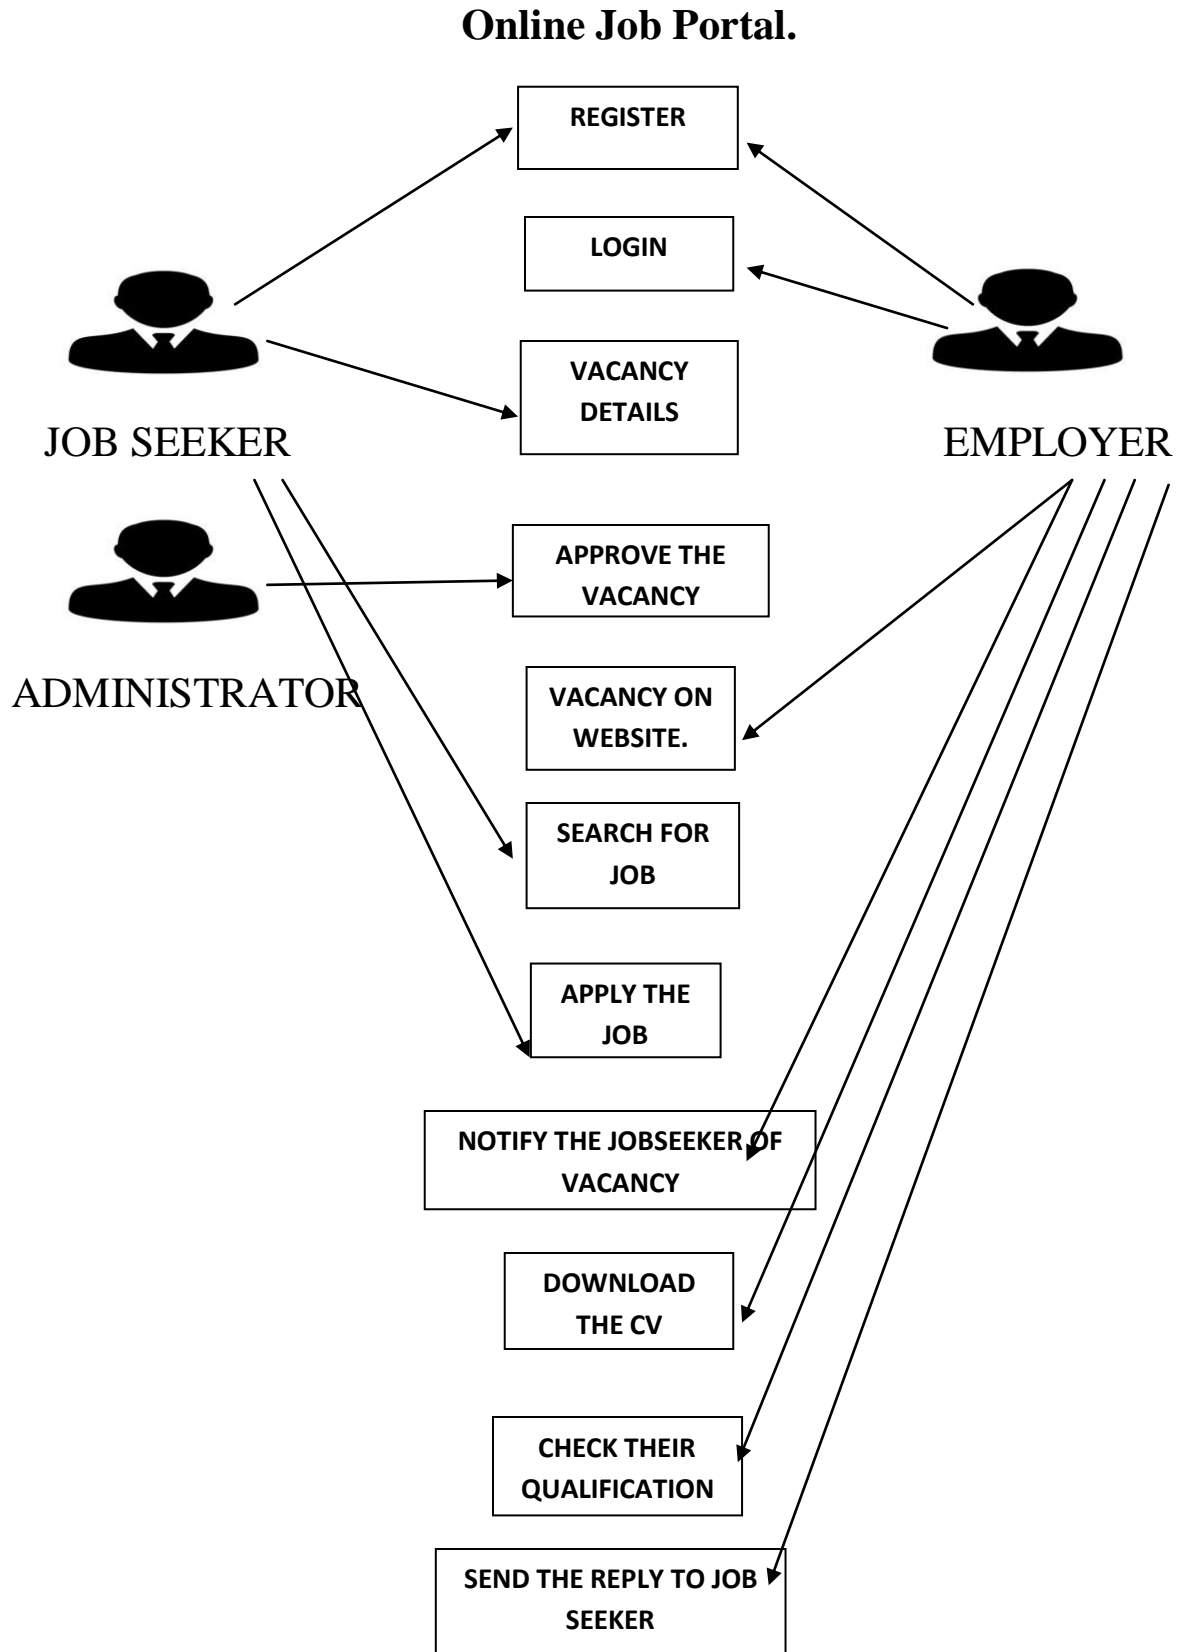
Online Job Portal.

REGISTER

LOGIN

VACANCY DETAILS

JOB SEEKER

EMPLOYER

APPROVE THE VACANCY

ADMINISTRATOR

VACANCY ON WEBSITE.

SEARCH FOR JOB

APPLY THE JOB

NOTIFY THE JOBSEEKER OF VACANCY

DOWNLOAD THE CV

CHECK THEIR QUALIFICATION

SEND THE REPLY TO JOB SEEKER